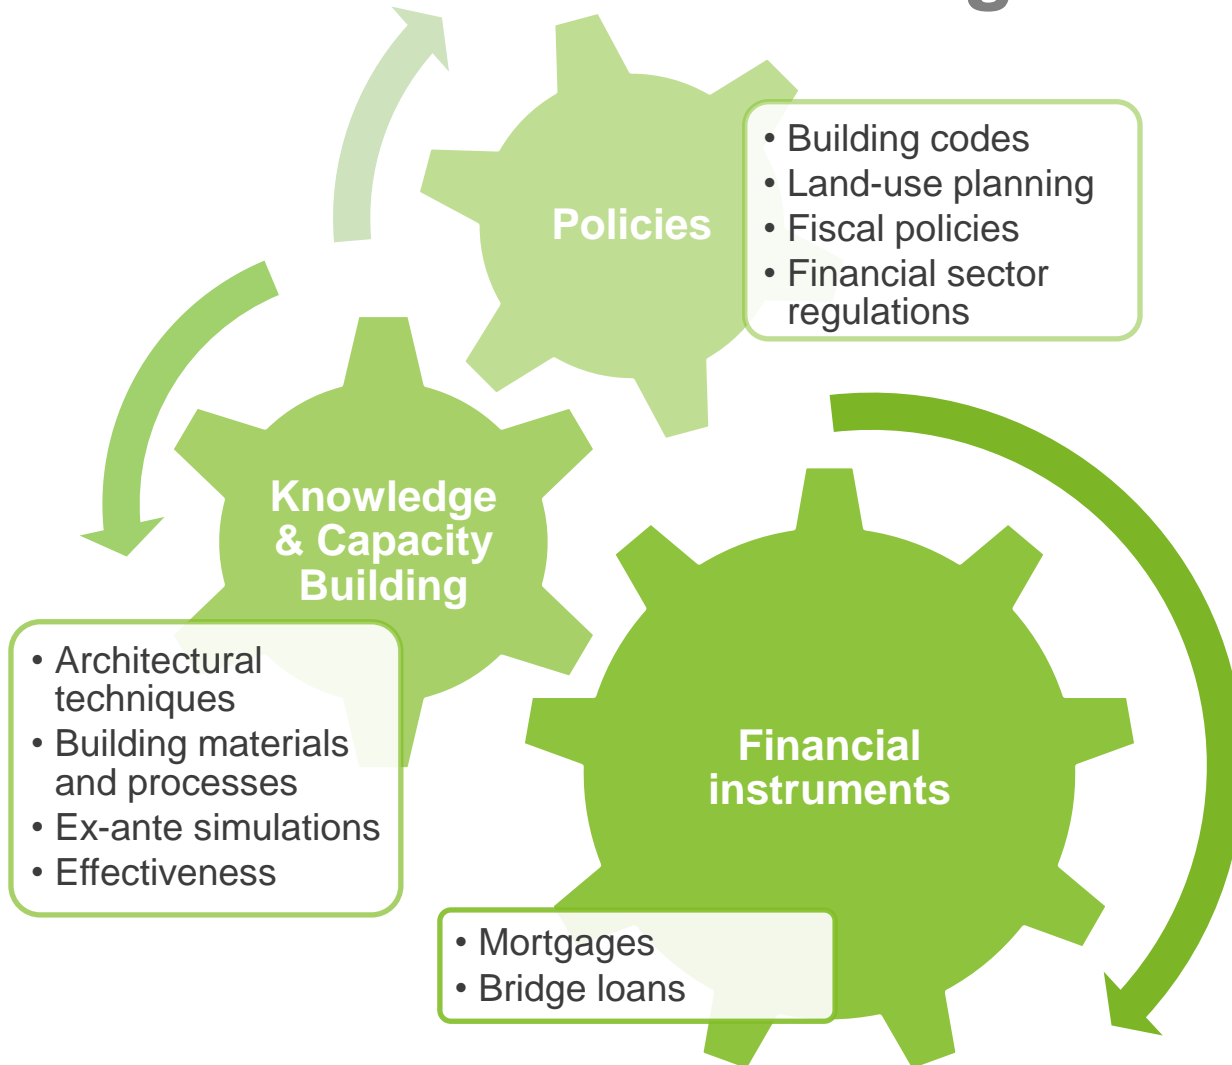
Policies

• Building codes
• Land-use planning
• Fiscal policies
• Financial sector regulations

Knowledge & Capacity Building

• Architectural techniques
• Building materials and processes
• Ex-ante simulations
• Effectiveness

Financial instruments

• Mortgages
• Bridge loans